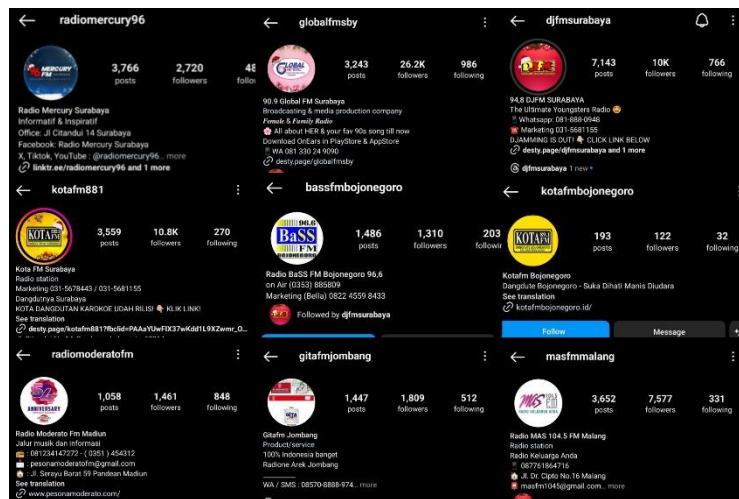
radiomercury96

3,766 posts
2,720 followers
48

Radio Mercury Surabaya
Informatif & Inspiratif
Office: Jl Citandui 14 Surabaya
Facebook: Radio Mercury Surabaya
X, Tiktok, YouTube : @radiomercury96... more
linktr.ee/radiomercury96 and 1 more

globalfmsby

3,243 posts
26.2K followers
986 following

90.9 Global FM Surabaya
Broadcasting & media production company
Female & Family Radio
All about HER & your fav 90s song till now
Download OnEars in PlayStore & AppStore
WA 081 330 24 9090
desty.page/globalfmsby

djfmsurabaya

7,143 posts
10K followers
766 following

94,8 DJFM SURABAYA
The Ultimate Youngsters Radio
Whatsapp: 081-888-0948
Marketing 031-5681155
DJAMMING IS OUT! CLICK LINK BELOW
desty.page/djfmsurabaya and 1 more
djfmsurabaya 1 new

kotafm881

3,559 posts
10.8K followers
270 following

Kota FM Surabaya
Radio station
Marketing 031-5678443 / 031-5681155
Dangdutnya Surabaya
KOTA DANGDUTAN KAROKOE UDAH RILIS! KLIK LINK!
See translation
desty.page/kotafm881?fbclid=PAAaYUwFIX37wKdd1L9XZwmr_O...

bassfmbojonegoro

1,486 posts
1,310 followers
203 followi

Radio BaSS FM Bojonegoro 96,6
on Air (0353) 885809
Marketing (Bella) 0822 4559 8433
Followed by djfmsurabaya

kotafmbojonegoro

193 posts
122 followers
32 following

Kotafm Bojonegoro
Dangdute Bojonegoro - Suka Dihati Manis Diudara
See translation
kotafmbojonegoro.id/
Follow
Message

radiomoderatofm

1,058 posts
1,461 followers
848 following

Radio Moderato Fm Madiun
Jalur musik dan informasi
081234147272 - ( 0351 ) 454312
pesonamoderatofm@gmail.com
Jl. Serayu Barat 59 Pandean Madiun
See translation
www.pesonamoderato.com/

gitafmjombang

1,447 posts
1,809 followers
512 following

Gitafm Jombang
Product/service
100% Indonesia banget
Radione Arek Jombang

WA / SMS : 08570-8888-974... more

masfmmalang

3,652 posts
7,577 followers
331 following

Radio MAS 104.5 FM Malang
Radio station
Radio Keluarga Anda
087761864716
Jl. Dr. Cipto No.16 Malang
masfm1045@gmail.com... more